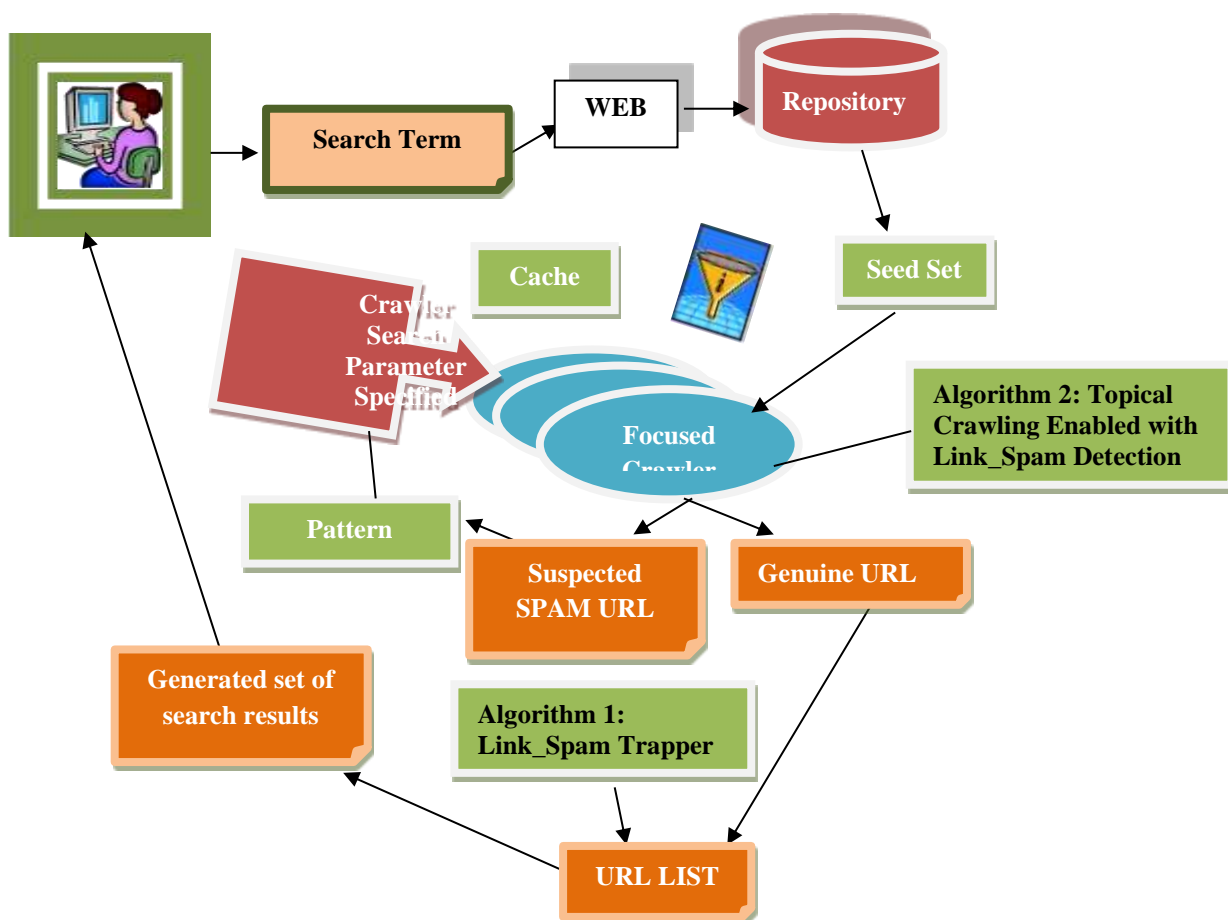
Search Term

WEB

Repository

Cache

Seed Set

Crawler
Search
Parameter
Specified

Focused
Crawler

Algorithm 2: Topical Crawling Enabled with Link_Spam Detection

Pattern

Suspected SPAM URL

Genuine URL

Generated set of search results

Algorithm 1: Link_Spam Trapper

URL LIST